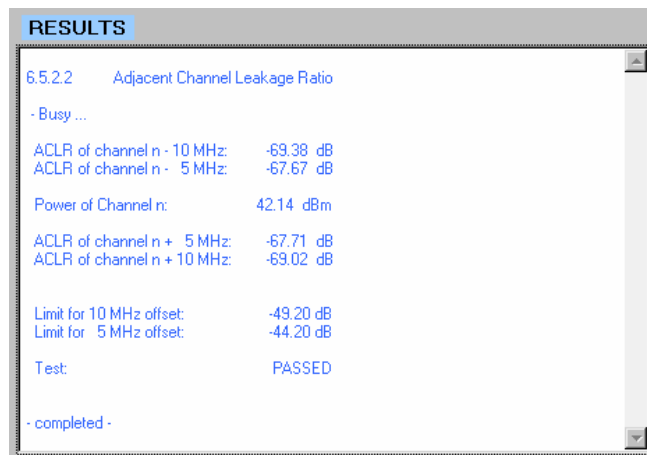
RESULTS

6.5.2.2 Adjacent Channel Leakage Ratio

- Busy ...

ACLR of channel n - 10 MHz: -69.38 dB
ACLR of channel n - 5 MHz: -67.67 dB

Power of Channel n: 42.14 dBm

ACLR of channel n + 5 MHz: -67.71 dB
ACLR of channel n + 10 MHz: -69.02 dB

Limit for 10 MHz offset: -49.20 dB
Limit for 5 MHz offset: -44.20 dB

Test: PASSED

- completed -